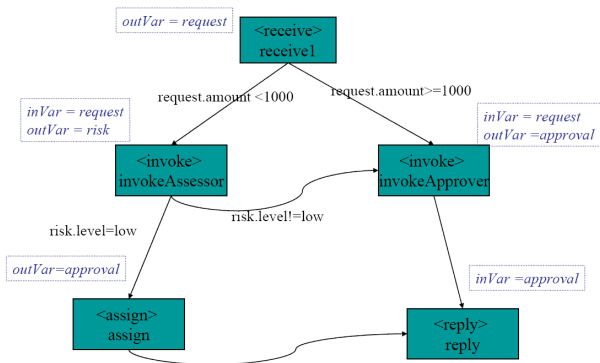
outVar = request

<receive>
receive1

request.amount <1000

request.amount>=1000

inVar = request
outVar = risk

inVar = request
outVar =approval

<invoke>
invokeAssessor

<invoke>
invokeApprover

risk.level!=low

risk.level=low

outVar=approval

inVar =approval

<assign>
assign

<reply>
reply